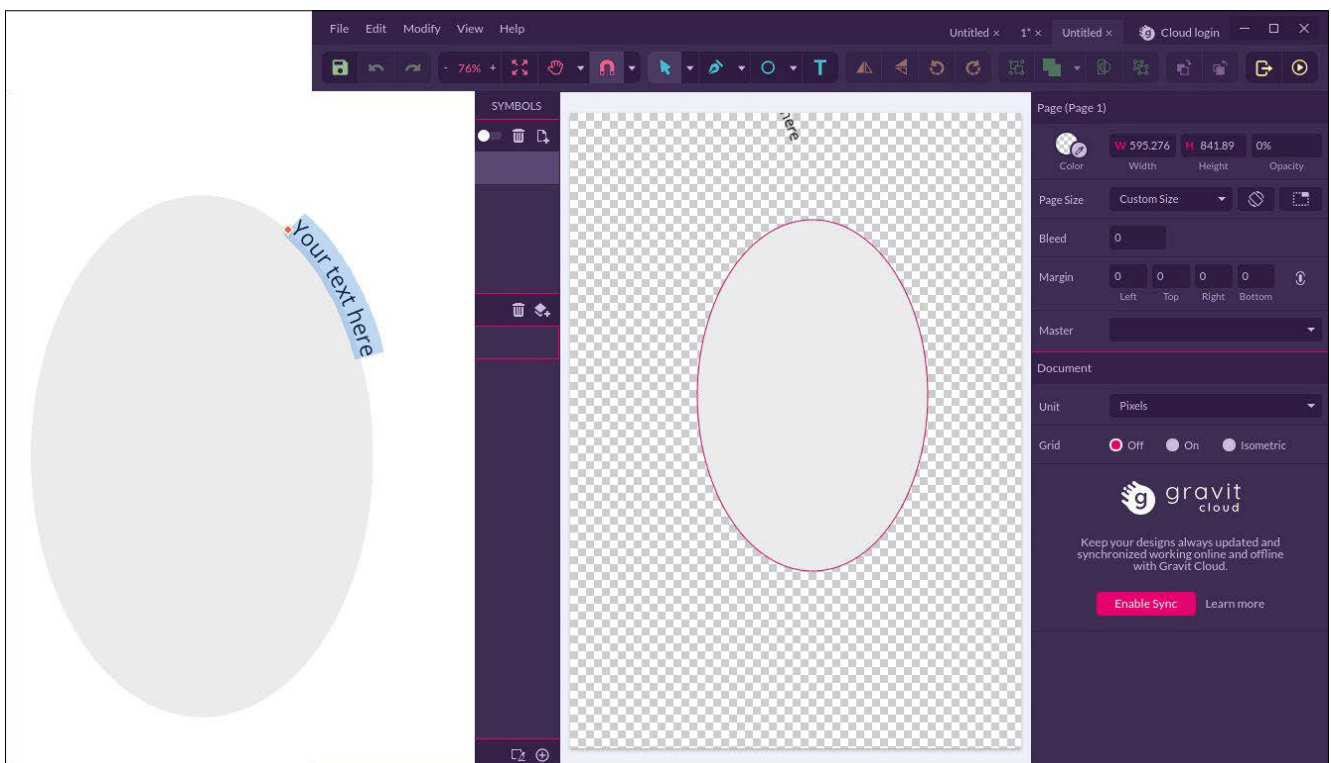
File Edit Modify View Help

Untitled × 1* × Untitled × Cloud login

- 76% +

SYMBOLS

Your text here

ere

Page (Page 1)

Color

W 595.276 H 841.89 0%

Width Height Opacity

Page Size Custom Size

Bleed 0

Margin 0 0 0 0

Left Top Right Bottom

Master

Document

Unit Pixels

Grid Off On Isometric

gravit cloud

Keep your designs always updated and synchronized working online and offline with Gravit Cloud.

Enable Sync Learn more